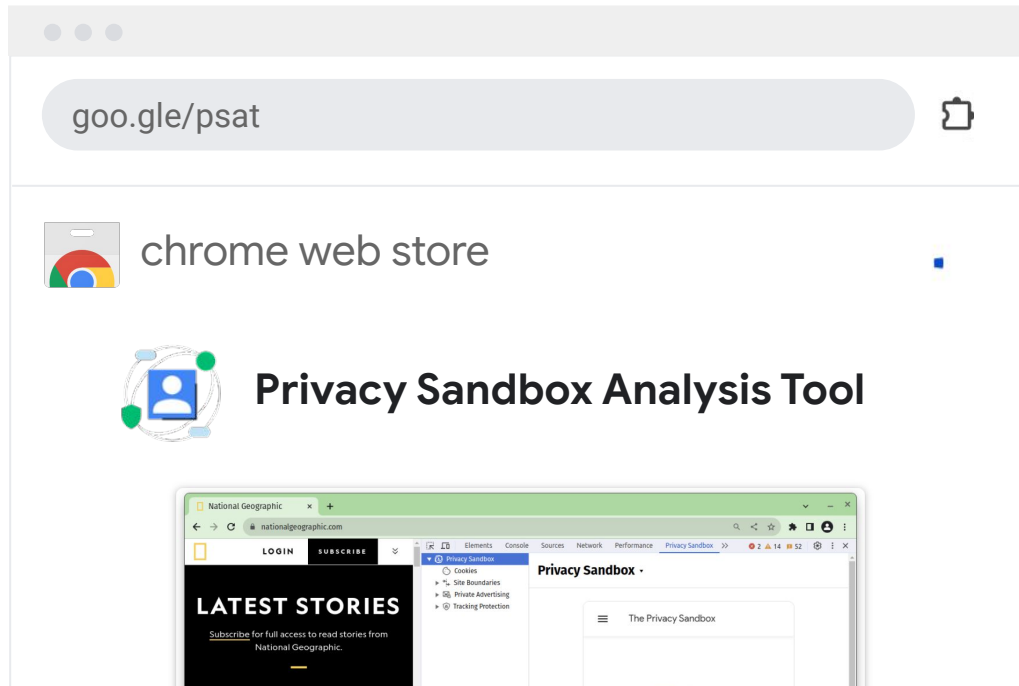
goo.gle/psat

chrome web store

Privacy Sandbox Analysis Tool

National Geographic ×

nationalgeographic.com

LOGIN SUBSCRIBE

LATEST STORIES

Subscribe for full access to read stories from National Geographic.

Elements Console Sources Network Performance Privacy Sandbox

2 14 52

Privacy Sandbox
Cookies
Site Boundaries
Private Advertising
Tracking Protection

Privacy Sandbox

The Privacy Sandbox